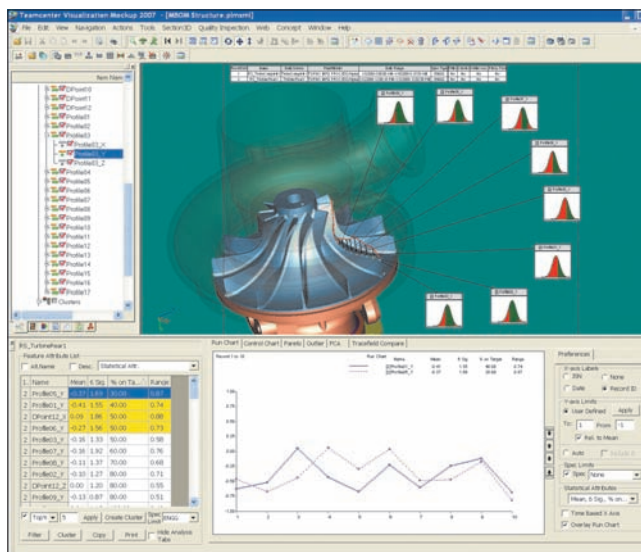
Teamcenter Visualization Mockup 2007 - [MBOM Structure.plmxml]

File Edit View Navigation Actions Tools Section3D Quality Inspection Web Concept Window Help

Item View

DPoint00
DPoint01
DPoint02
Profile01
Profile02
Profile03
Profile03_X
Profile03_Y
Profile03_Z
Profile04
Profile05
Profile06
Profile07
Profile08
Profile09
Profile10
Profile11
Profile12
Profile13
Profile14
Profile15
Profile16
Profile17
Clusters

BS_TurbineFeat1
Feature Attribute List
Alt.Name Desc. Statistical attr.

| Name | Mean | 6 Sig. | % on Ta... | Range |
|---|---|---|---|---|
| Profile01_Y | -0.27 | 1.63 | 30.00 | 0.87 |
| Profile01_Y | -0.41 | 1.55 | 40.00 | 0.74 |
| DPoint12_Y | 0.09 | 1.86 | 50.00 | 0.68 |
| Profile06_Y | -0.27 | 1.56 | 50.00 | 0.73 |
| Profile03_Y | -0.16 | 1.33 | 50.00 | 0.58 |
| Profile04_Y | -0.16 | 1.92 | 60.00 | 0.76 |
| Profile05_Y | -0.11 | 1.37 | 70.00 | 0.68 |
| Profile02_Y | -0.10 | 1.27 | 80.00 | 0.71 |
| DPoint12_Y | 0.00 | 1.20 | 80.00 | 0.55 |
| Profile09_Y | -0.13 | 0.87 | 80.00 | 0.51 |

Top% 5 Apply Create Cluster Spec Limit PASS
Filter Cluster Copy Print Hide Analysis Table

Run Chart | Control Chart | Pareto | Outlier | PCA | Transfield Compare

Report 1 to 10 Run Chart

Preferences
X-axis Labels
SN None
Date Record ID
Y-axis Limits
User Defined Apply
To: 1 From -1
Rel. to Mean
Auto Include 0
Spec Limits
Spec None
Statistical Attributes
Mean, 6 Sig., % on...
Time Based X Axis
Overlay Run Chart